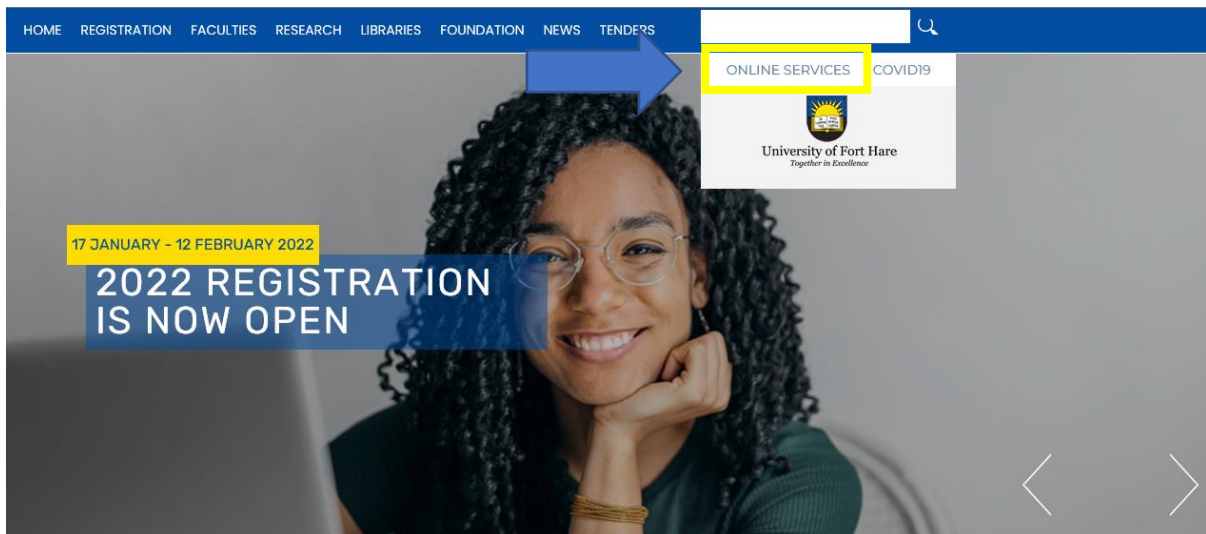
HOME REGISTRATION FACULTIES RESEARCH LIBRARIES FOUNDATION NEWS TENDERS

ONLINE SERVICES COVID19

University of Fort Hare
Together in Excellence

17 JANUARY - 12 FEBRUARY 2022

2022 REGISTRATION IS NOW OPEN